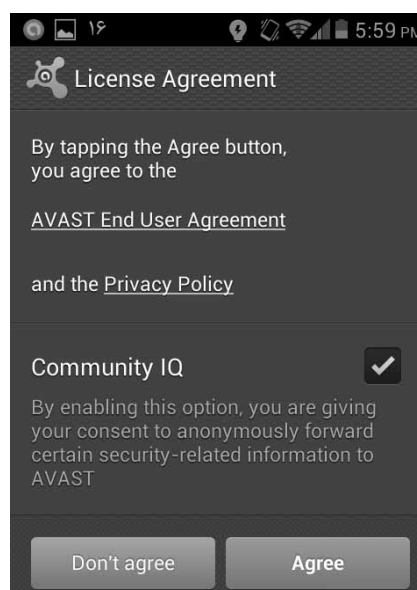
۱۶ 5:59 PM

License Agreement

By tapping the Agree button, you agree to the

AVAST End User Agreement

and the Privacy Policy

Community IQ

By enabling this option, you are giving your consent to anonymously forward certain security-related information to AVAST

Don't agree

Agree